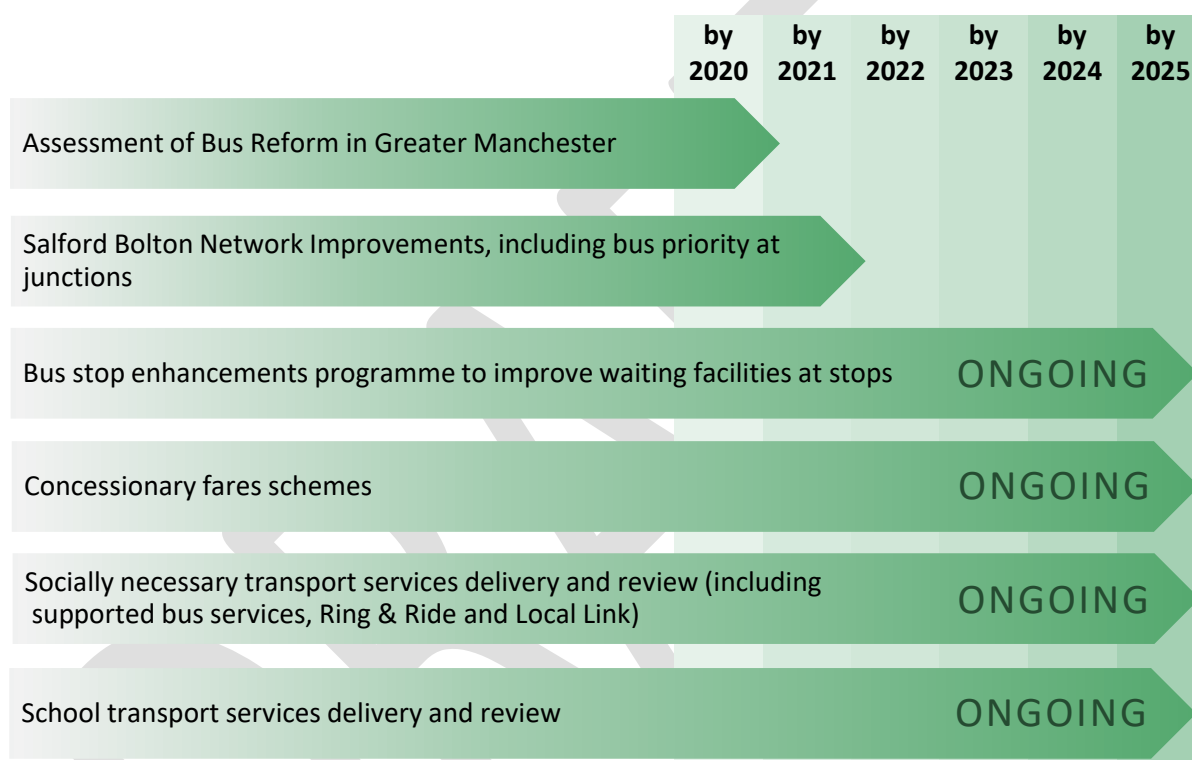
by 2020 by 2021 by 2022 by 2023 by 2024 by 2025

Assessment of Bus Reform in Greater Manchester

Salford Bolton Network Improvements, including bus priority at junctions

Bus stop enhancements programme to improve waiting facilities at stops ONGOING

Concessionary fares schemes ONGOING

Socially necessary transport services delivery and review (including supported bus services, Ring & Ride and Local Link) ONGOING

School transport services delivery and review ONGOING